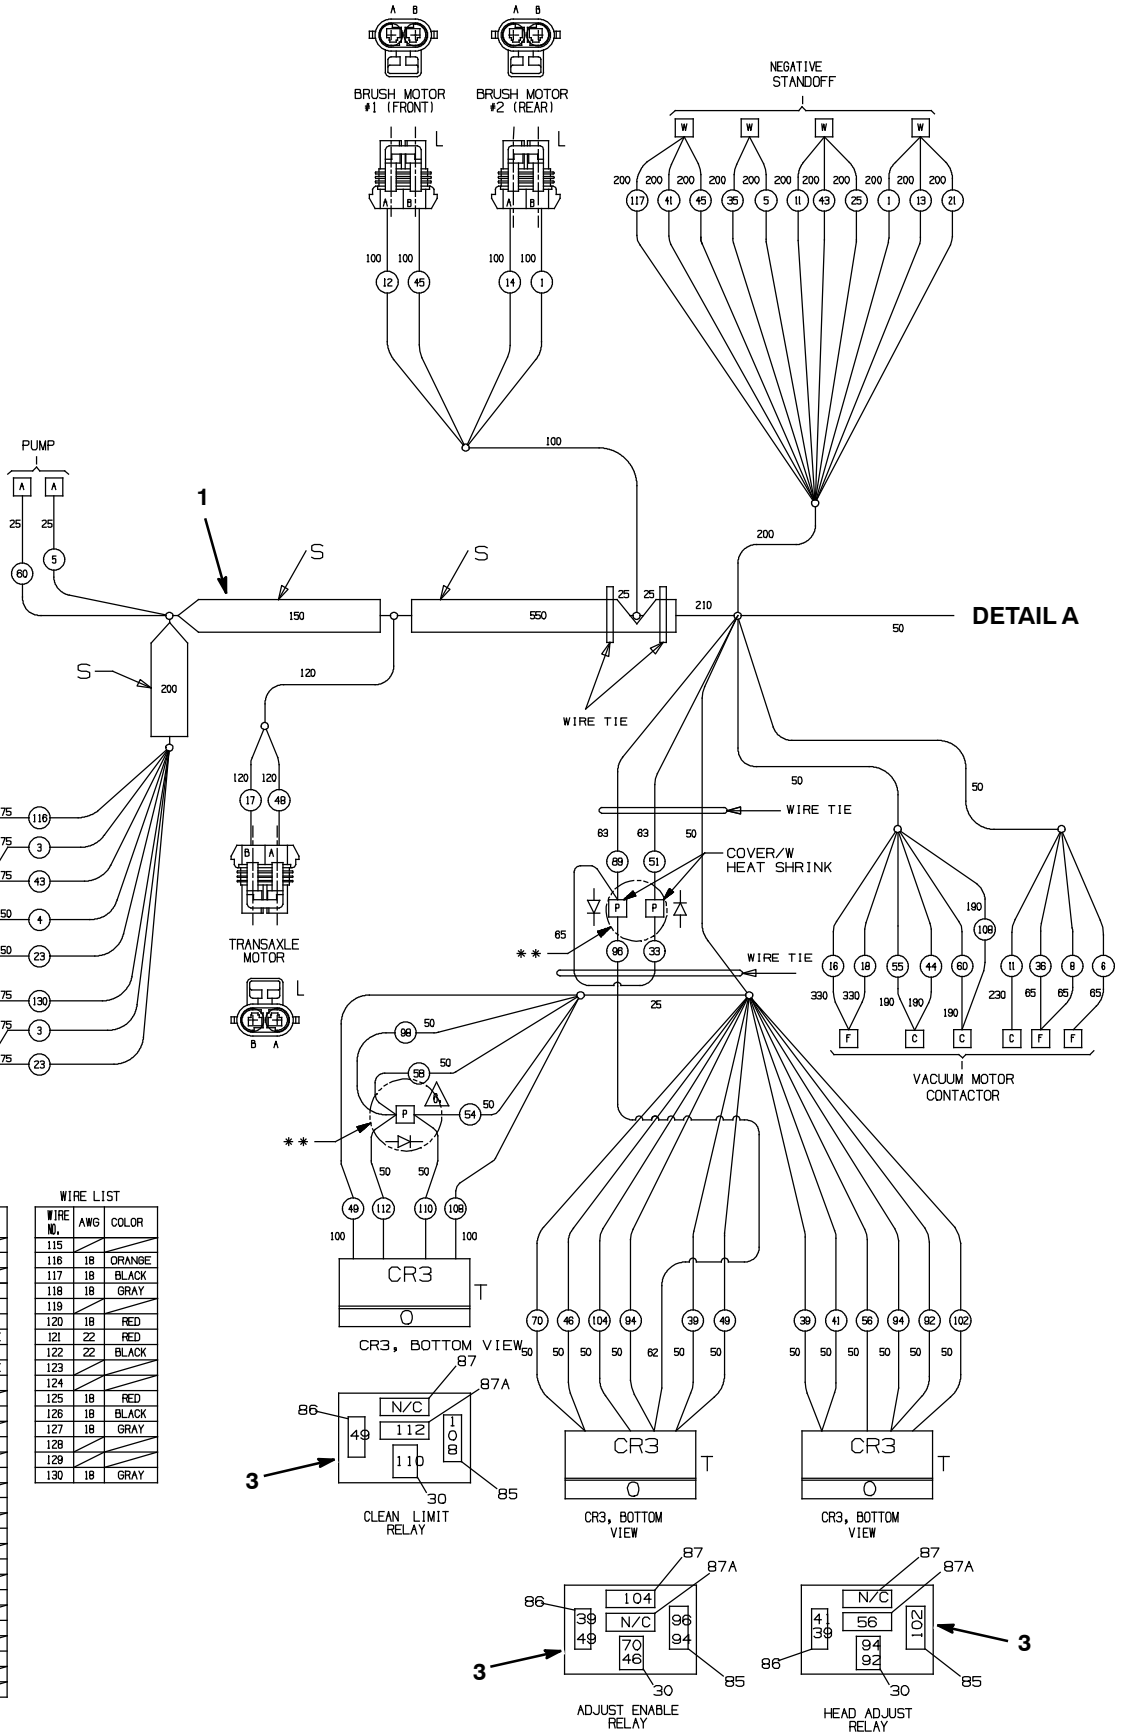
A B
BRUSH MOTOR #1 (FRONT)
A B
BRUSH MOTOR #2 (REAR)
L
A B
L
A B
100 100
12 45
100 100
14 1

NEGATIVE STANDOFF
W W W W
200 200 200 200 200 200 200 200 200 200 200
117 41 45 35 5 11 43 25 1 13 21

PUMP
A A
25 25
60 5
1
S
S
150
550
25 25
100
200
210
DETAIL A
50
S
200
120
WIRE TIE
120 120
17 48
B A
TRANSAXLE MOTOR
L
B A

75 116
75 3
75 43
50 4
50 23
75 130
75 3
75 23

50
50
WIRE TIE
63 63 50
89 51
COVER/W HEAT SHRINK
P P
65
* *
96 33
WIRE TIE
25
190
108
16 18 55 44 60
11 36 8 6
330 330 190 190 190 230 65 65 65
F C C C F F
VACUUM MOTOR CONTACTOR

98 50
58 50
P
6
54 50
* *
50 50
49 112 110 108
100 100
CR3
T
O
CR3, BOTTOM VIEW

WIRE LIST
| WIRE NO. | AWG | COLOR |
|---|---|---|
| 115 | | |
| 116 | 18 | ORANGE |
| 117 | 18 | BLACK |
| 118 | 18 | GRAY |
| 119 | | |
| 120 | 18 | RED |
| 121 | 22 | RED |
| 122 | 22 | BLACK |
| 123 | | |
| 124 | | |
| 125 | 18 | RED |
| 126 | 18 | BLACK |
| 127 | 18 | GRAY |
| 128 | | |
| 129 | | |
| 130 | 18 | GRAY |

87
87A
86
N/C
112
49
108
3
110
30
85
CLEAN LIMIT RELAY

70 46 104 94 39 49
50 50 50 50 62 50 50
CR3
T
O
CR3, BOTTOM VIEW

39 41 56 94 92 102
50 50 50 50 50 50
CR3
T
O
CR3, BOTTOM VIEW

87
87A
86
104
N/C
39 49
96 94
70 46
3
30
85
ADJUST ENABLE RELAY

87
87A
N/C
56
41 39
102
3
86
94 92
30
85
HEAD ADJUST RELAY